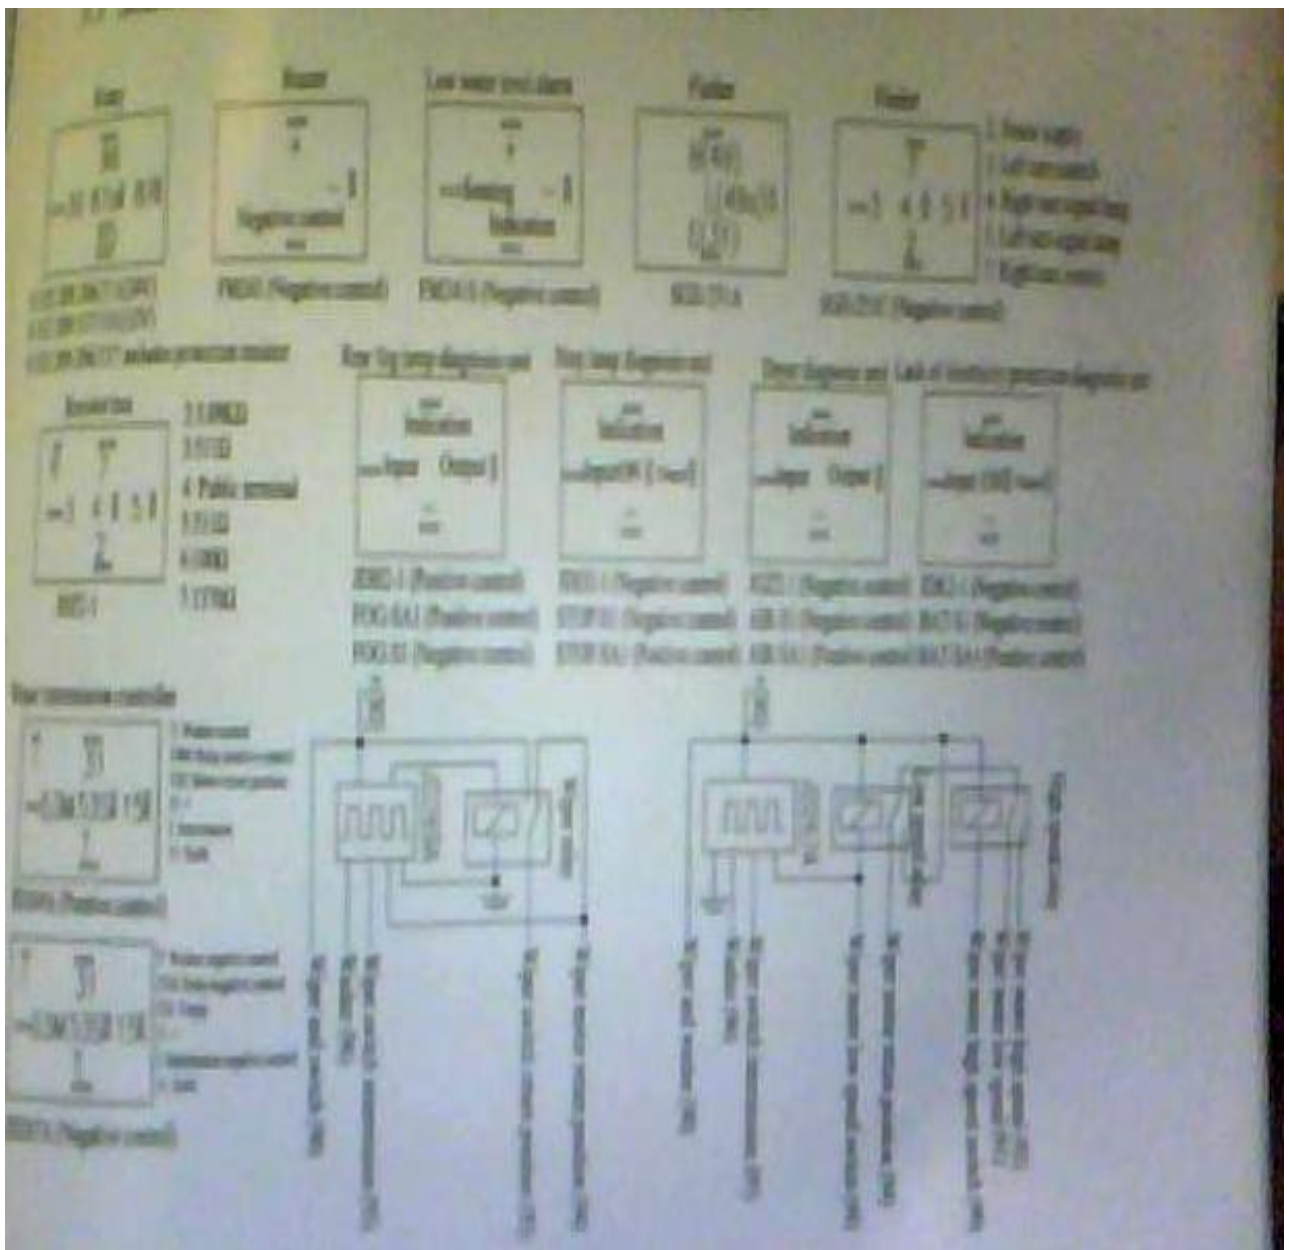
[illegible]

Relay

Buzzer

Low water level alarm

Flasher

Flasher

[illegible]

Negative control

Sensing

Indication

1. Brake light
2. Left turn switch
3. Right turn signal lamp
4. Left turn signal lamp
5. Right turn switch

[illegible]

FMG01 (Negative control)

FMD4-S (Negative control)

SGD-251A

SGD-251C (Negative control)

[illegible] exhaust pressure resistor

Resistor box

2. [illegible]
3. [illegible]
4. Public terminal
5. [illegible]
6. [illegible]
7. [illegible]

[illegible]

Rear fog lamp diagnosis unit

Stop lamp diagnosis unit

Door diagnosis unit

Lack of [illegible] pressure diagnosis unit

Indication

Input

Output

Indication

Input

Indication

Input

Output

Indication

Input

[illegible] (Positive control)

FOG-SA1 (Positive control)

FOG-S1 (Negative control)

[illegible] (Negative control)

STOP-S1 (Negative control)

STOP-SA1 (Positive control)

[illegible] (Negative control)

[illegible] (Negative control)

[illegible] (Positive control)

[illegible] (Negative control)

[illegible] (Negative control)

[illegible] (Positive control)

Wiper intermission controller

1. Washer control
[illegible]
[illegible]
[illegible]
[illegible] Intermission
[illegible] Earth

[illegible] (Positive control)

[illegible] Washer negative control
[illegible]
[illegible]
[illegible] Intermission negative control
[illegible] Earth

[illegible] (Negative control)

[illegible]